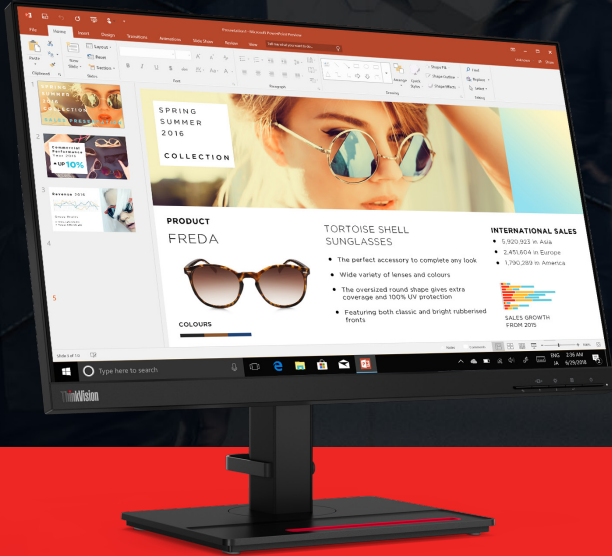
Presentation1 - Microsoft PowerPoint Preview

File Home Insert Design Transitions Animations Slide Show Review View Tell me what you want to do...

Paste Clipboard New Slide Layout Reset Section Slides Font Paragraph Drawing Editing Find Replace Select

1 SPRING SUMMER 2016 COLLECTION

2 Commercial Performance +UP 10%

3 Revenue 2016

4

5

SPRING SUMMER 2016

COLLECTION

PRODUCT

FREDA

COLOURS

TORTOISE SHELL SUNGLASSES

• The perfect accessory to complete any look

• Wide variety of lenses and colours

• The oversized round shape gives extra coverage and 100% UV protection

• Featuring both classic and bright rubberised fronts

INTERNATIONAL SALES

• 5,920,923 in Asia

• 2,451,604 in Europe

• 1,790,289 in America

SALES GROWTH FROM 2015

Slide 1 of 10

Notes Comments

Type here to search

ENG JA 2:36 AM 6/29/2018

ThinkVision